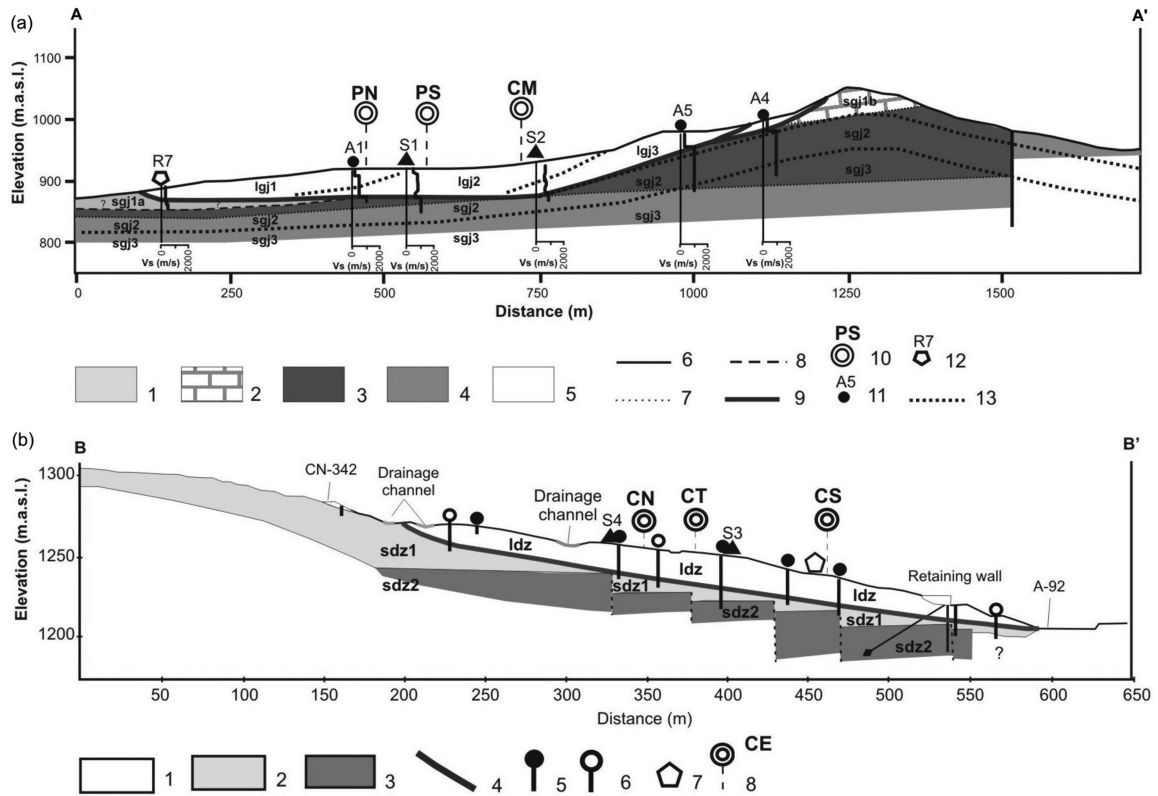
(a)
A
A'
Elevation (m.a.s.l.)
1100
1000
900
800
PN
PS
CM
A5
A4
R7
A1
S1
S2
sgj1b
sgj2
sgj3
lgj3
lgj1
lgj2
sgj1a
?
sgj2
sgj2
sgj2
sgj3
sgj3
sgj3
sgj3
Vs (m/s)
0
2000
Vs (m/s)
0
2000
Vs (m/s)
0
2000
Vs (m/s)
0
2000
Vs (m/s)
0
2000
Vs (m/s)
0
2000
0
250
500
750
1000
1250
1500
Distance (m)
1
2
3
4
5
6
7
8
9
PS
10
A5
11
R7
12
13

(b)
B
B'
1300
1250
1200
Elevation (m.a.s.l.)
CN-342
Drainage channel
Drainage channel
CN
CT
CS
S4
S3
sdz1
ldz
ldz
sdz2
sdz1
sdz2
ldz
sdz1
sdz2
Retaining wall
A-92
?
50
100
150
200
250
300
350
400
450
500
550
600
650
Distance (m)
1
2
3
4
5
6
7
CE
8